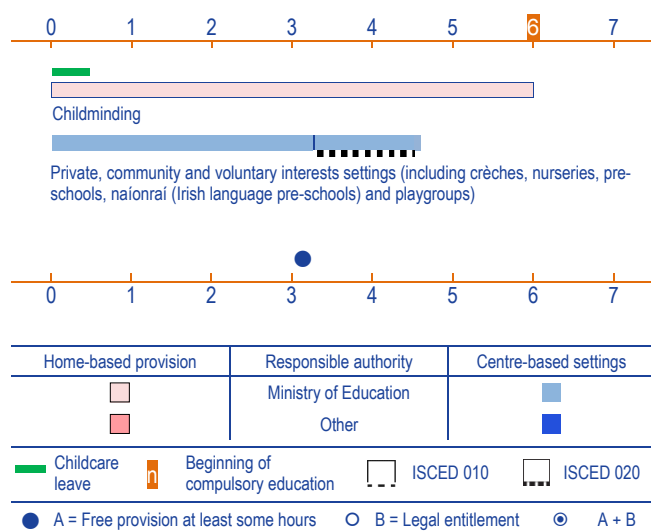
0 1 2 3 4 5 6 7

Childminding

Private, community and voluntary interests settings (including crèches, nurseries, preschools, naíonraí (Irish language pre-schools) and playgroups)

0 1 2 3 4 5 6 7

| Home-based provision | Responsible authority | Centre-based settings |
|---|---|---|
| | Ministry of Education | |
| | Other | |

Childcare leave

n Beginning of compulsory education

ISCED 010

ISCED 020

A = Free provision at least some hours

B = Legal entitlement

A + B